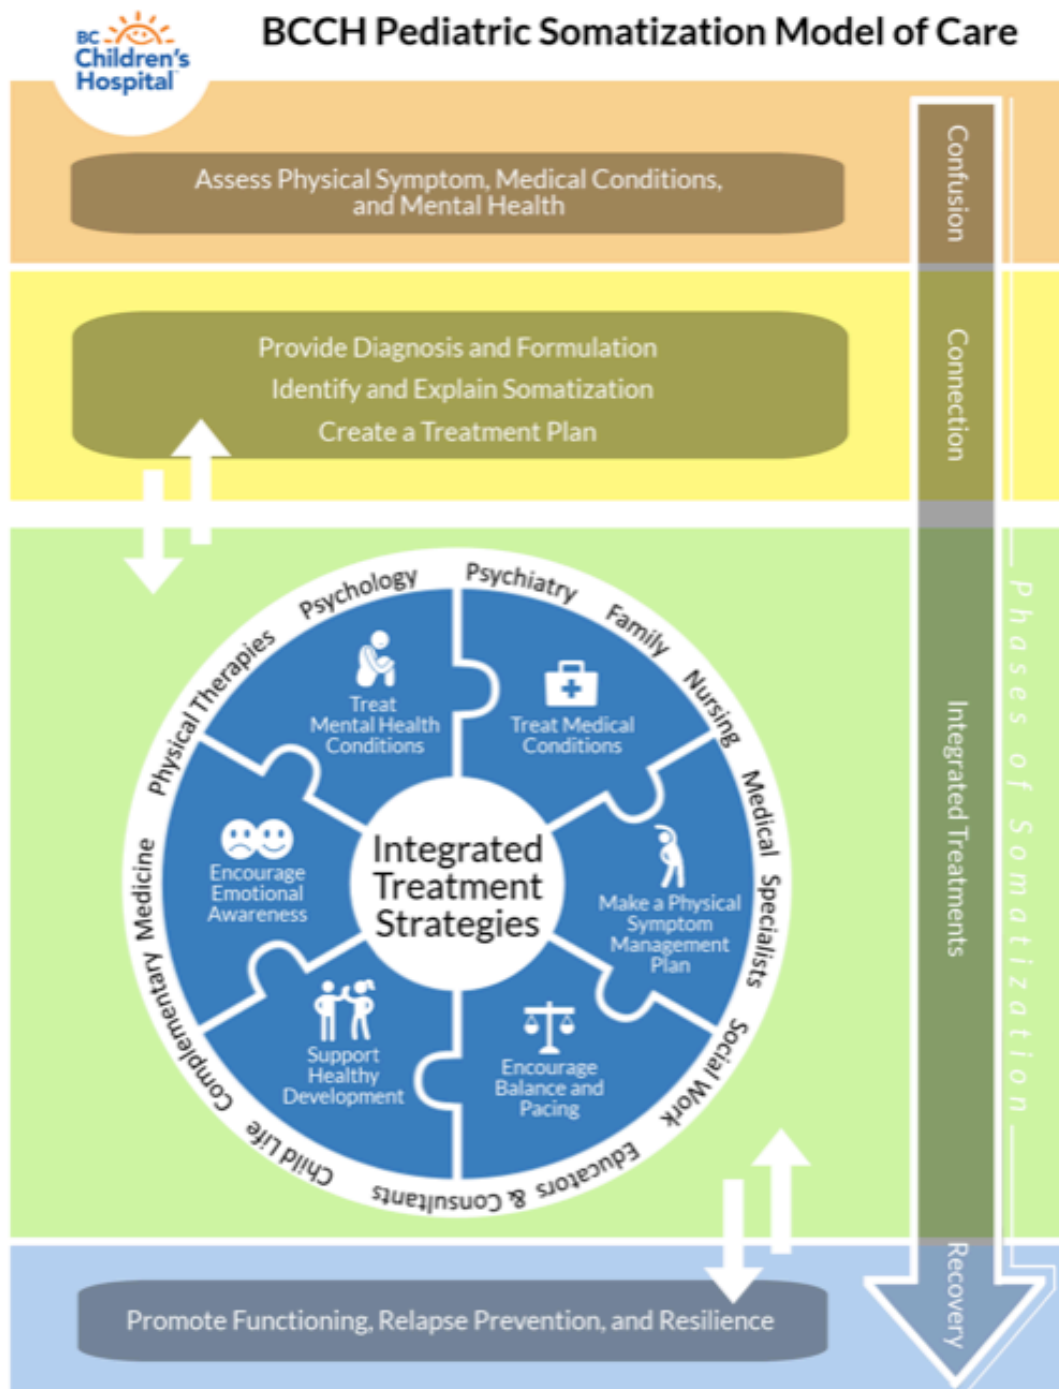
BC Children's Hospital

BCCH Pediatric Somatization Model of Care

Assess Physical Symptom, Medical Conditions, and Mental Health

Provide Diagnosis and Formulation
Identify and Explain Somatization
Create a Treatment Plan

Psychology
Psychiatry
Family
Nursing
Medical Specialists
Social Work
Educators & Consultants
Child Life
Complementary Medicine
Physical Therapies

Treat Mental Health Conditions

Treat Medical Conditions

Make a Physical Symptom Management Plan

Encourage Balance and Pacing

Support Healthy Development

Encourage Emotional Awareness

Integrated Treatment Strategies

Promote Functioning, Relapse Prevention, and Resilience

Confusion
Connection
Integrated Treatments
Recovery

Phases of Somatization